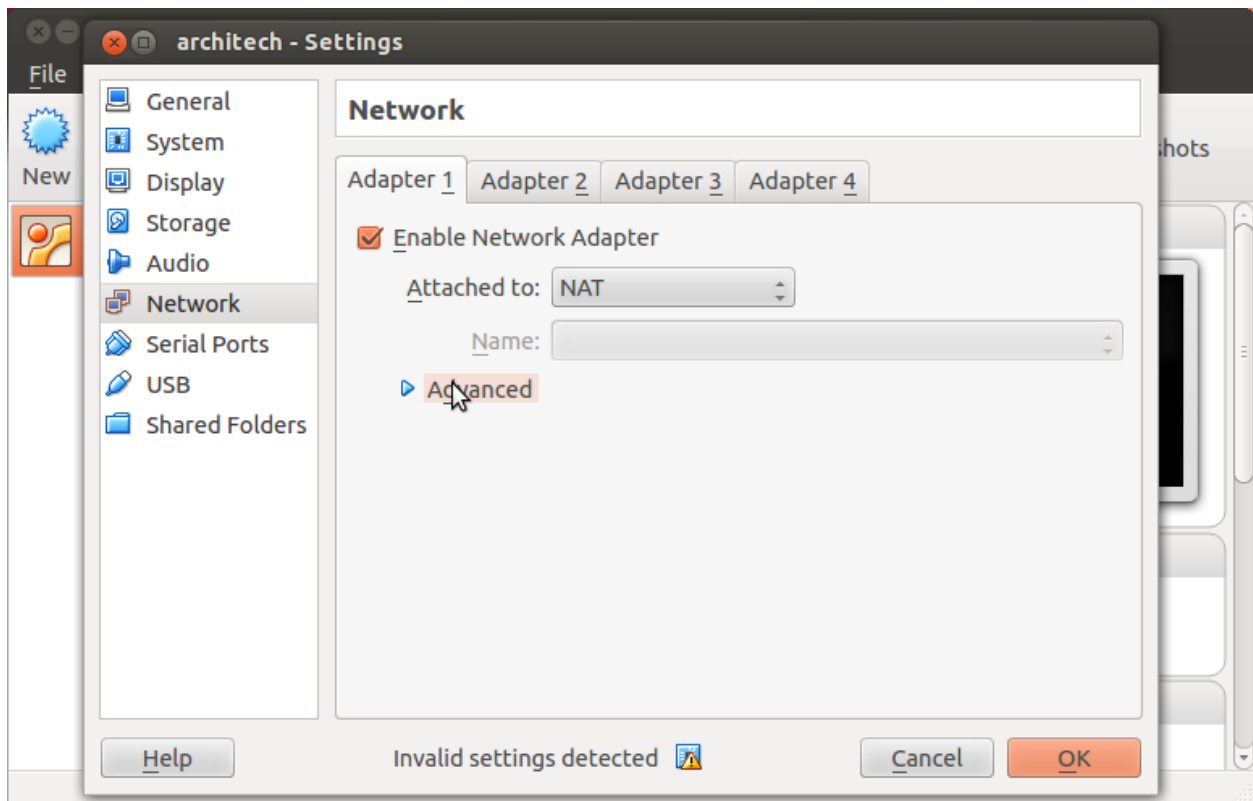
File

New

architech - Settings

General
System
Display
Storage
Audio
Network
Serial Ports
USB
Shared Folders

Network

Adapter 1
Adapter 2
Adapter 3
Adapter 4

Enable Network Adapter

Attached to: NAT

Name:

Advanced

shots

Help

Invalid settings detected

Cancel

OK